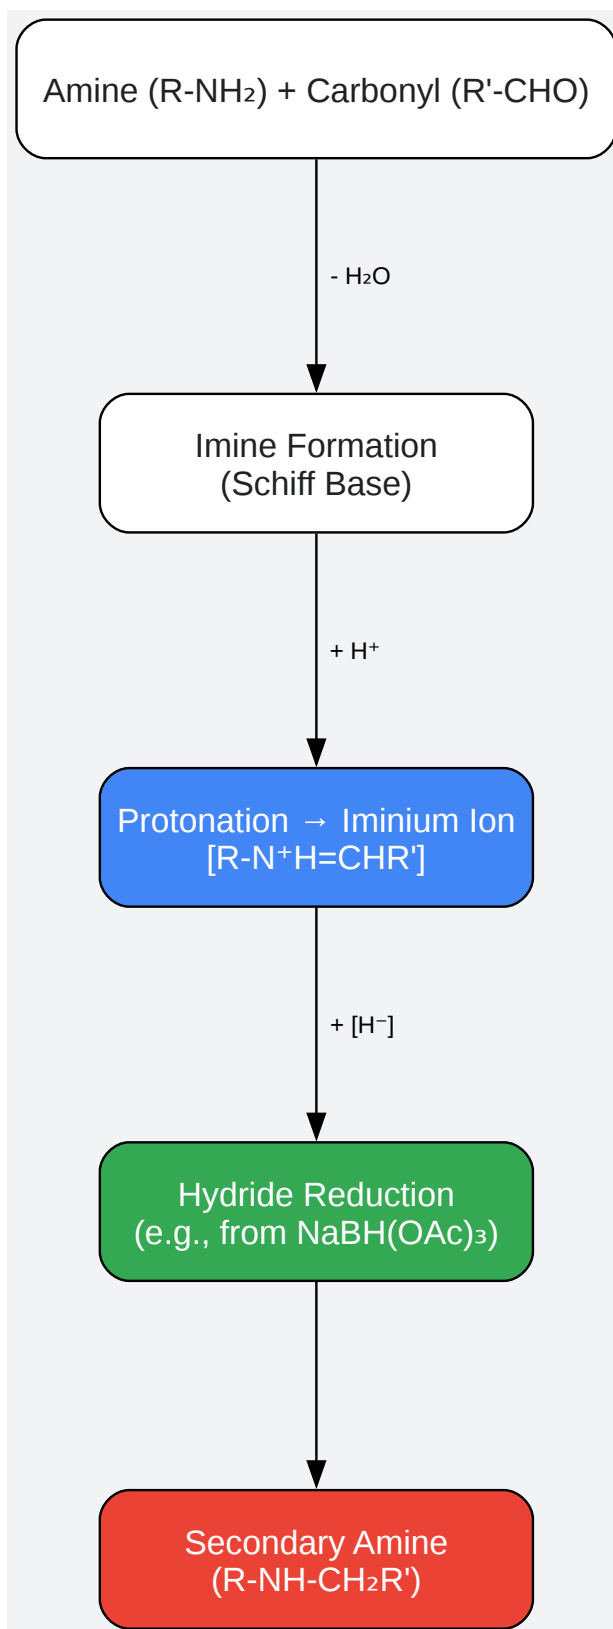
Amine (R-NH$_2$) + Carbonyl (R'-CHO)

- H$_2$O

Imine Formation
(Schiff Base)

+ H$^+$

Protonation → Iminium Ion
[R-N$^+$H=CHR']

+ [H$^-$]

Hydride Reduction
(e.g., from NaBH(OAc)$_3$)

Secondary Amine
(R-NH-CH$_2$R')